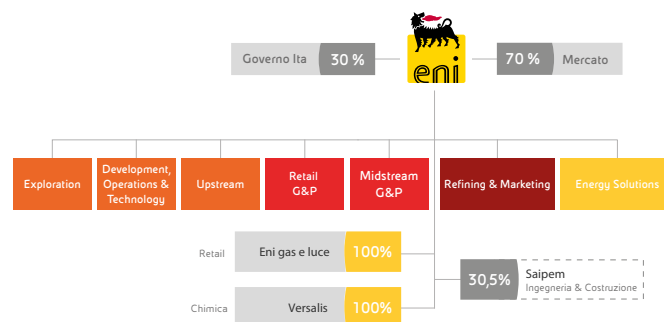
eni

Governo Ita 30 %

70 % Mercato

Exploration

Development, Operations & Technology

Upstream

Retail G&P

Midstream G&P

Refining & Marketing

Energy Solutions

Retail Eni gas e luce 100%

Chimica Versalis 100%

30,5% Saipem Ingegneria & Costruzione